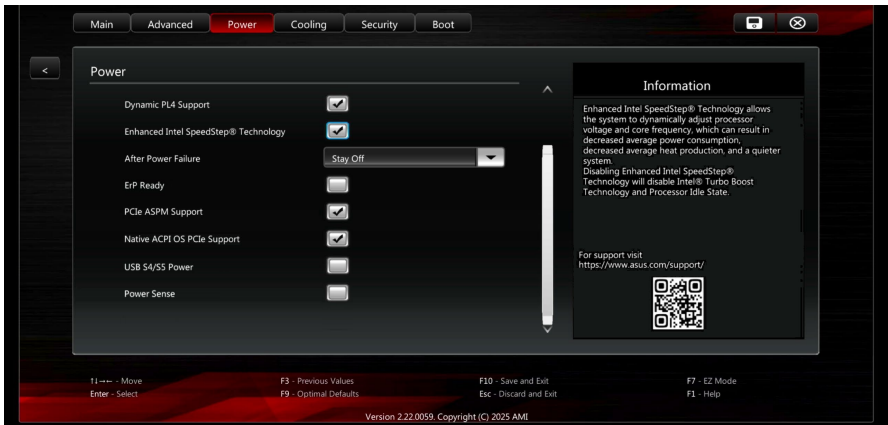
Main | Advanced | Power | Cooling | Security | Boot

<

Power

Dynamic PL4 Support

Enhanced Intel SpeedStep® Technology

After Power Failure — Stay Off

ErP Ready

PCIe ASPM Support

Native ACPI OS PCIe Support

USB S4/S5 Power

Power Sense

Information

Enhanced Intel SpeedStep® Technology allows the system to dynamically adjust processor voltage and core frequency, which can result in decreased average power consumption, decreased average heat production, and a quieter system.
Disabling Enhanced Intel SpeedStep® Technology will disable Intel® Turbo Boost Technology and Processor Idle State.

For support visit
https://www.asus.com/support/

↑↓→← - Move
Enter - Select

F3 - Previous Values
F9 - Optimal Defaults

F10 - Save and Exit
Esc - Discard and Exit

F7 - EZ Mode
F1 - Help

Version 2.22.0059. Copyright (C) 2025 AMI